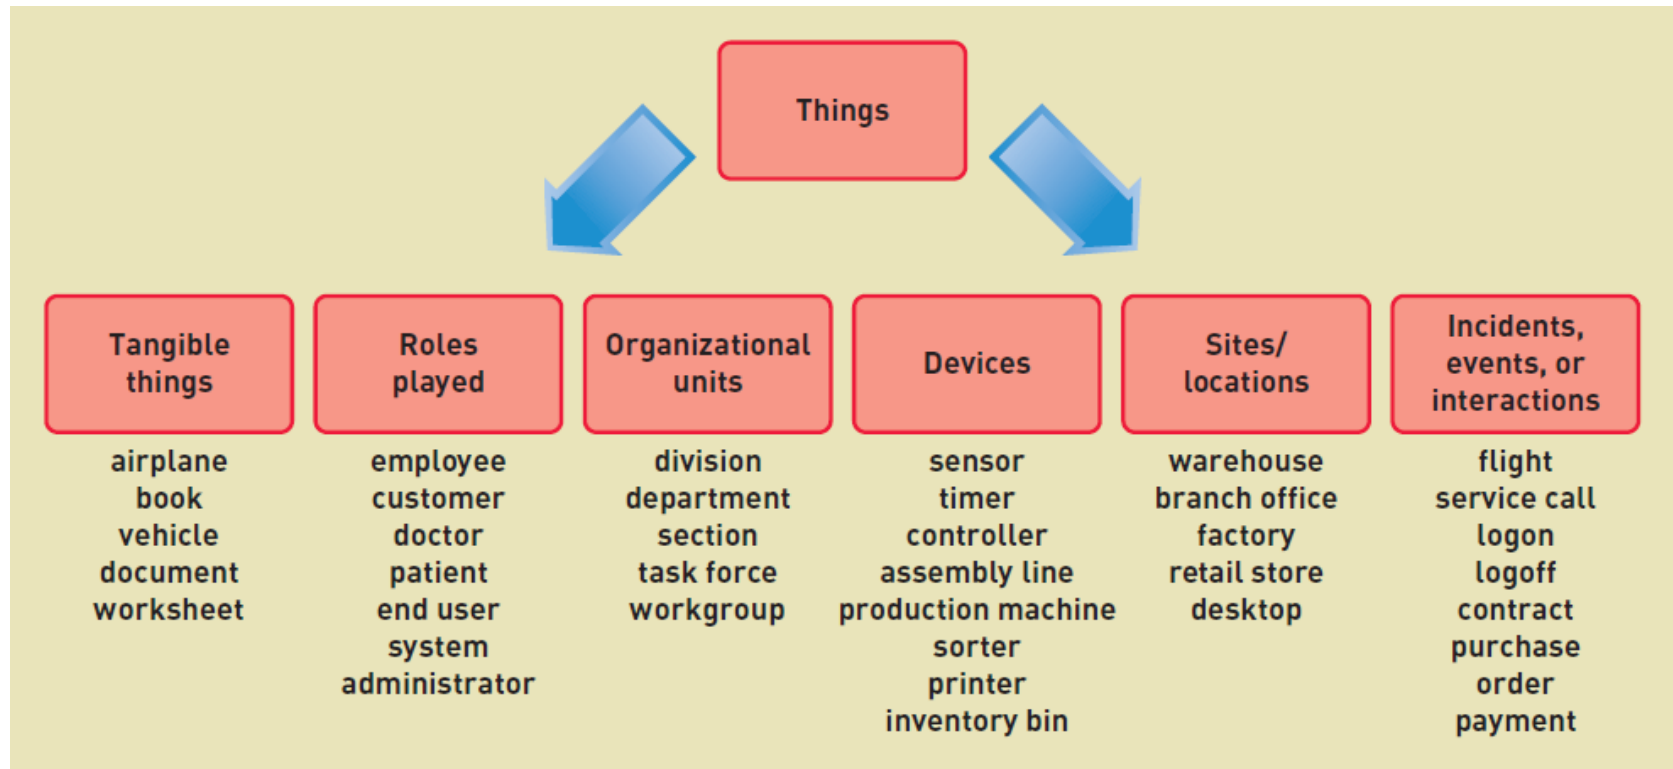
Things

Tangible things

airplane
book
vehicle
document
worksheet

Roles played

employee
customer
doctor
patient
end user
system administrator

Organizational units

division
department
section
task force
workgroup

Devices

sensor
timer
controller
assembly line
production machine
sorter
printer
inventory bin

Sites/ locations

warehouse
branch office
factory
retail store
desktop

Incidents, events, or interactions

flight
service call
logon
logoff
contract
purchase order
payment